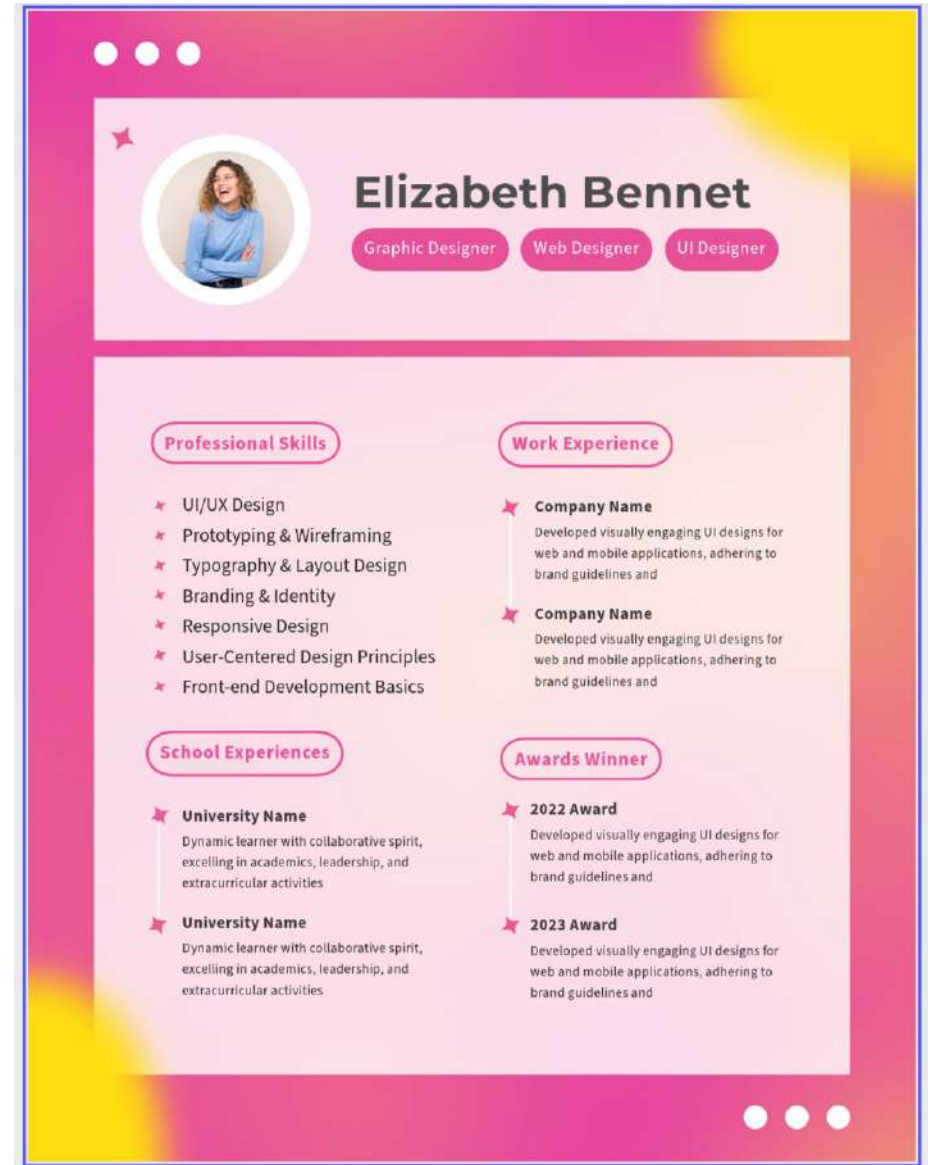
Elizabeth Bennet

Graphic Designer Web Designer UI Designer

Professional Skills

UI/UX Design
Prototyping & Wireframing
Typography & Layout Design
Branding & Identity
Responsive Design
User-Centered Design Principles
Front-end Development Basics

School Experiences

University Name
Dynamic learner with collaborative spirit, excelling in academics, leadership, and extracurricular activities

University Name
Dynamic learner with collaborative spirit, excelling in academics, leadership, and extracurricular activities

Work Experience

Company Name
Developed visually engaging UI designs for web and mobile applications, adhering to brand guidelines and

Company Name
Developed visually engaging UI designs for web and mobile applications, adhering to brand guidelines and

Awards Winner

2022 Award
Developed visually engaging UI designs for web and mobile applications, adhering to brand guidelines and

2023 Award
Developed visually engaging UI designs for web and mobile applications, adhering to brand guidelines and